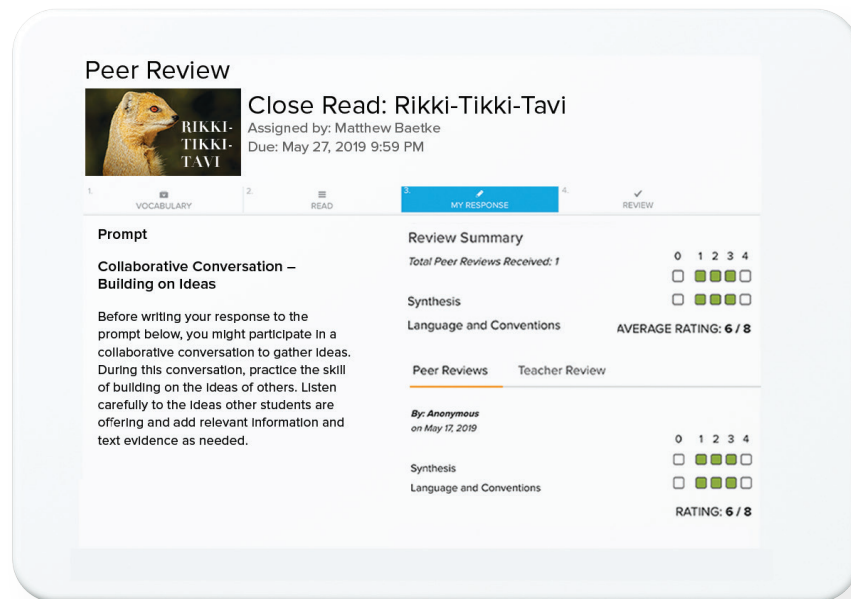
Peer Review

RIKKI-TIKKI-TAVI

Close Read: Rikki-Tikki-Tavi
Assigned by: Matthew Baetke
Due: May 27, 2019 9:59 PM

1. VOCABULARY
2. READ
3. MY RESPONSE
4. REVIEW

Prompt

Collaborative Conversation – Building on Ideas

Before writing your response to the prompt below, you might participate in a collaborative conversation to gather ideas. During this conversation, practice the skill of building on the ideas of others. Listen carefully to the ideas other students are offering and add relevant information and text evidence as needed.

Review Summary

Total Peer Reviews Received: 1

0 1 2 3 4

Synthesis

Language and Conventions

AVERAGE RATING: 6 / 8

Peer Reviews Teacher Review

By: Anonymous
on May 17, 2019

0 1 2 3 4

Synthesis

Language and Conventions

RATING: 6 / 8